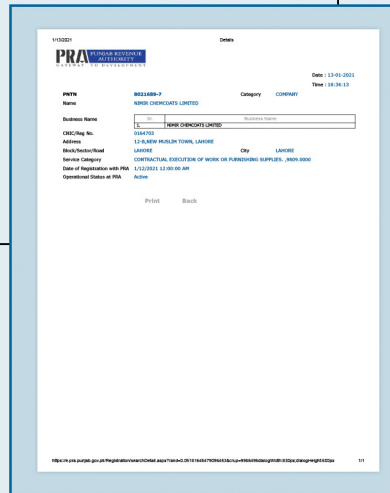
1/13/2021

Details

PRA PUNJAB REVENUE AUTHORITY
GATEWAY TO DEVELOPMENT

Date : 13-01-2021
Time : 16:36:13

PNTN B021689-7 Category COMPANY
Name NIMIR CHEMCOATS LIMITED

Business Name

| Sr. | Business Name |
|---|---|
| 1. | NIMIR CHEMCOATS LIMITED |

CNIC/Reg No. 0164703
Address 12-B,NEW MUSLIM TOWN, LAHORE
Block/Sector/Road LAHORE City LAHORE
Service Category CONTRACTUAL EXECUTION OF WORK OR FURNISHING SUPPLIES. ,9809.0000
Date of Registration with PRA 1/12/2021 12:00:00 AM
Operational Status at PRA Active

Print Back

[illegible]

1/1